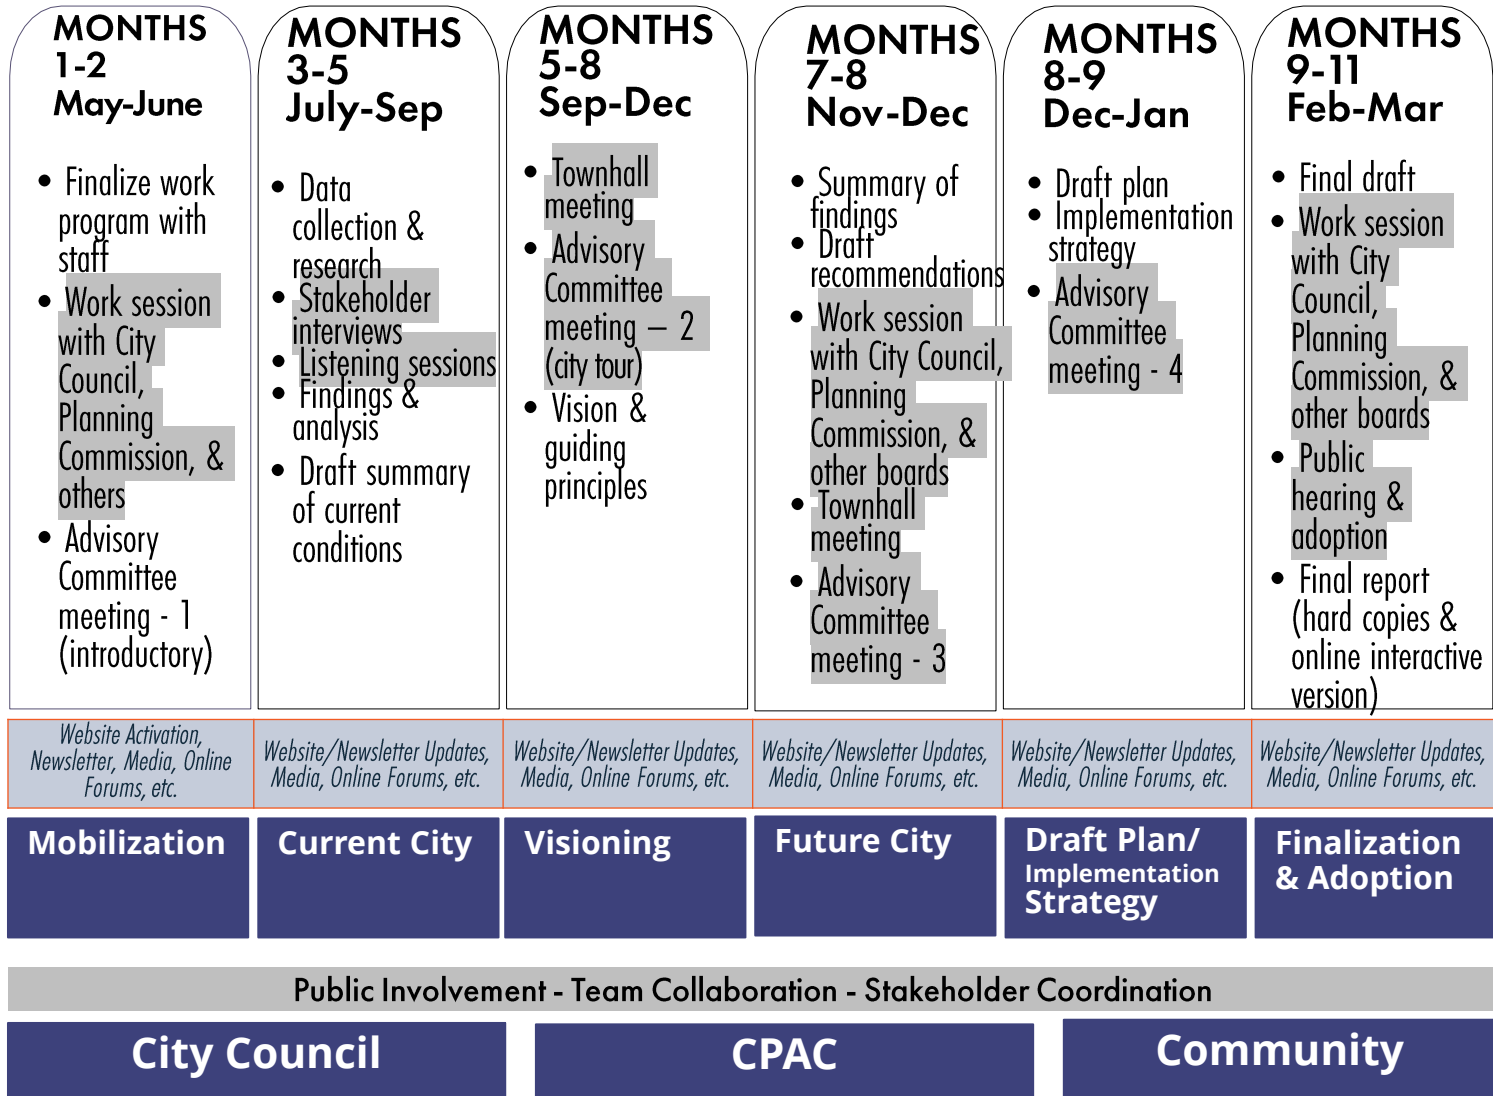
MONTHS 1-2 May-June

- Finalize work program with staff
- Work session with City Council, Planning Commission, & others
- Advisory Committee meeting - 1 (introductory)

MONTHS 3-5 July-Sep

- Data collection & research
- Stakeholder interviews
- Listening sessions
- Findings & analysis
- Draft summary of current conditions

MONTHS 5-8 Sep-Dec

- Townhall meeting
- Advisory Committee meeting – 2 (city tour)
- Vision & guiding principles

MONTHS 7-8 Nov-Dec

- Summary of findings
- Draft recommendations
- Work session with City Council, Planning Commission, & other boards
- Townhall meeting
- Advisory Committee meeting - 3

MONTHS 8-9 Dec-Jan

- Draft plan
- Implementation strategy
- Advisory Committee meeting - 4

MONTHS 9-11 Feb-Mar

- Final draft
- Work session with City Council, Planning Commission, & other boards
- Public hearing & adoption
- Final report (hard copies & online interactive version)

| Website Activation, Newsletter, Media, Online Forums, etc. | Website/Newsletter Updates, Media, Online Forums, etc. | Website/Newsletter Updates, Media, Online Forums, etc. | Website/Newsletter Updates, Media, Online Forums, etc. | Website/Newsletter Updates, Media, Online Forums, etc. | Website/Newsletter Updates, Media, Online Forums, etc. |
|---|---|---|---|---|---|
| Mobilization | Current City | Visioning | Future City | Draft Plan/ Implementation Strategy | Finalization & Adoption |

Public Involvement - Team Collaboration - Stakeholder Coordination

City Council

CPAC

Community